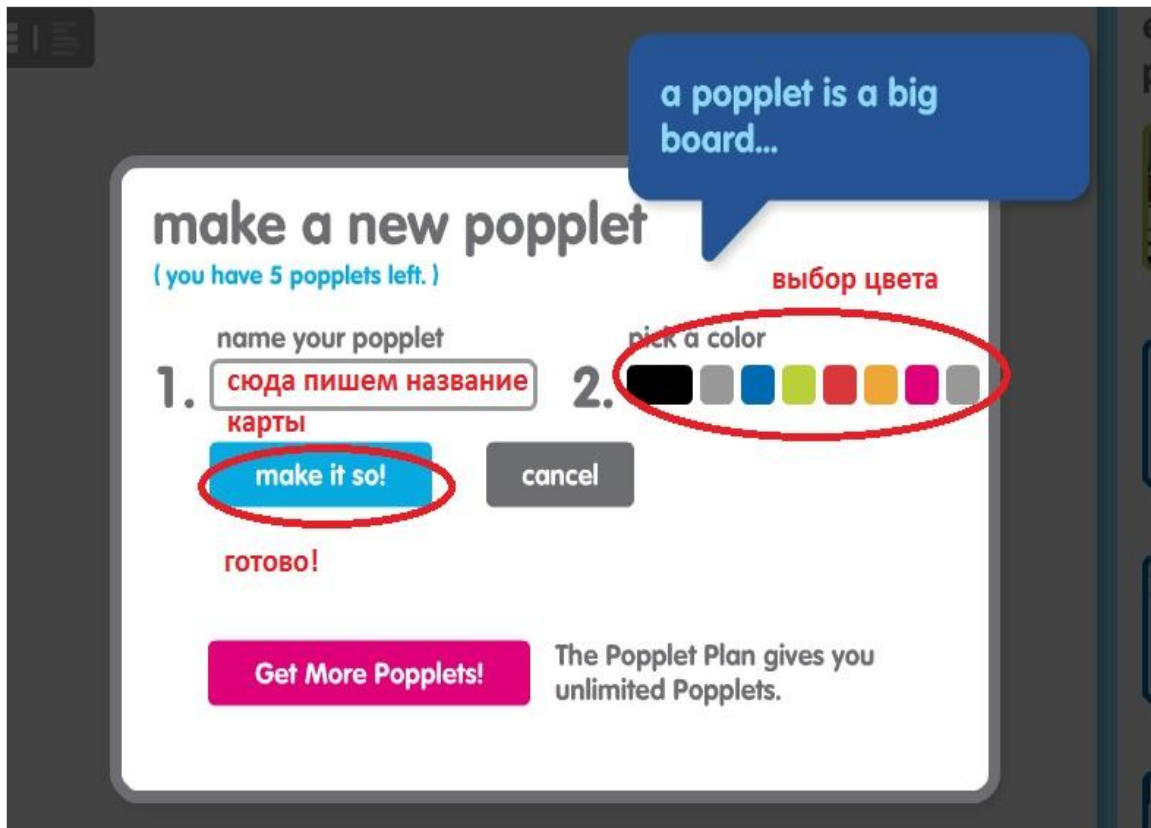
a popplet is a big board...

make a new popplet
( you have 5 popplets left. )

выбор цвета

name your popplet
1. сюда пишем название карты

pick a color
2.

make it so!
cancel

готово!

Get More Popplets!
The Popplet Plan gives you unlimited Popplets.